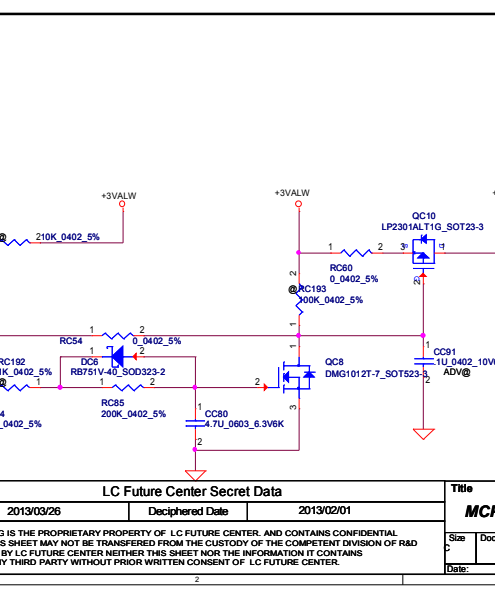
+3VALW

+3VALW

@ 210K_0402_5%

QC10
LP2301ALT1G_SOT23-3

1 2 3
RC60
0_0402_5%

2
@RC193
100K_0402_5%
1

RC54 1 2
0_0402_5%

RC192
1K_0402_5%
1

DC6
RB751V-40_SOD323-2

2 1

QC8
DMG1012T-7_SOT523-3

CC91
1U_0402_10V
ADV@

RC85
200K_0402_5%

CC80
4.7U_0603_6.3V6K

4
_0402_5%

LC Future Center Secret Data

2013/03/26

Deciphered Date

2013/02/01

Title

MC

G IS THE PROPRIETARY PROPERTY OF LC FUTURE CENTER. AND CONTAINS CONFIDENTIAL
S SHEET MAY NOT BE TRANSFERED FROM THE CUSTODY OF THE COMPETENT DIVISION OF R&D
BY LC FUTURE CENTER NEITHER THIS SHEET NOR THE INFORMATION IT CONTAINS
Y THIRD PARTY WITHOUT PRIOR WRITTEN CONSENT OF LC FUTURE CENTER.

Size
C
Doc

Date:

2